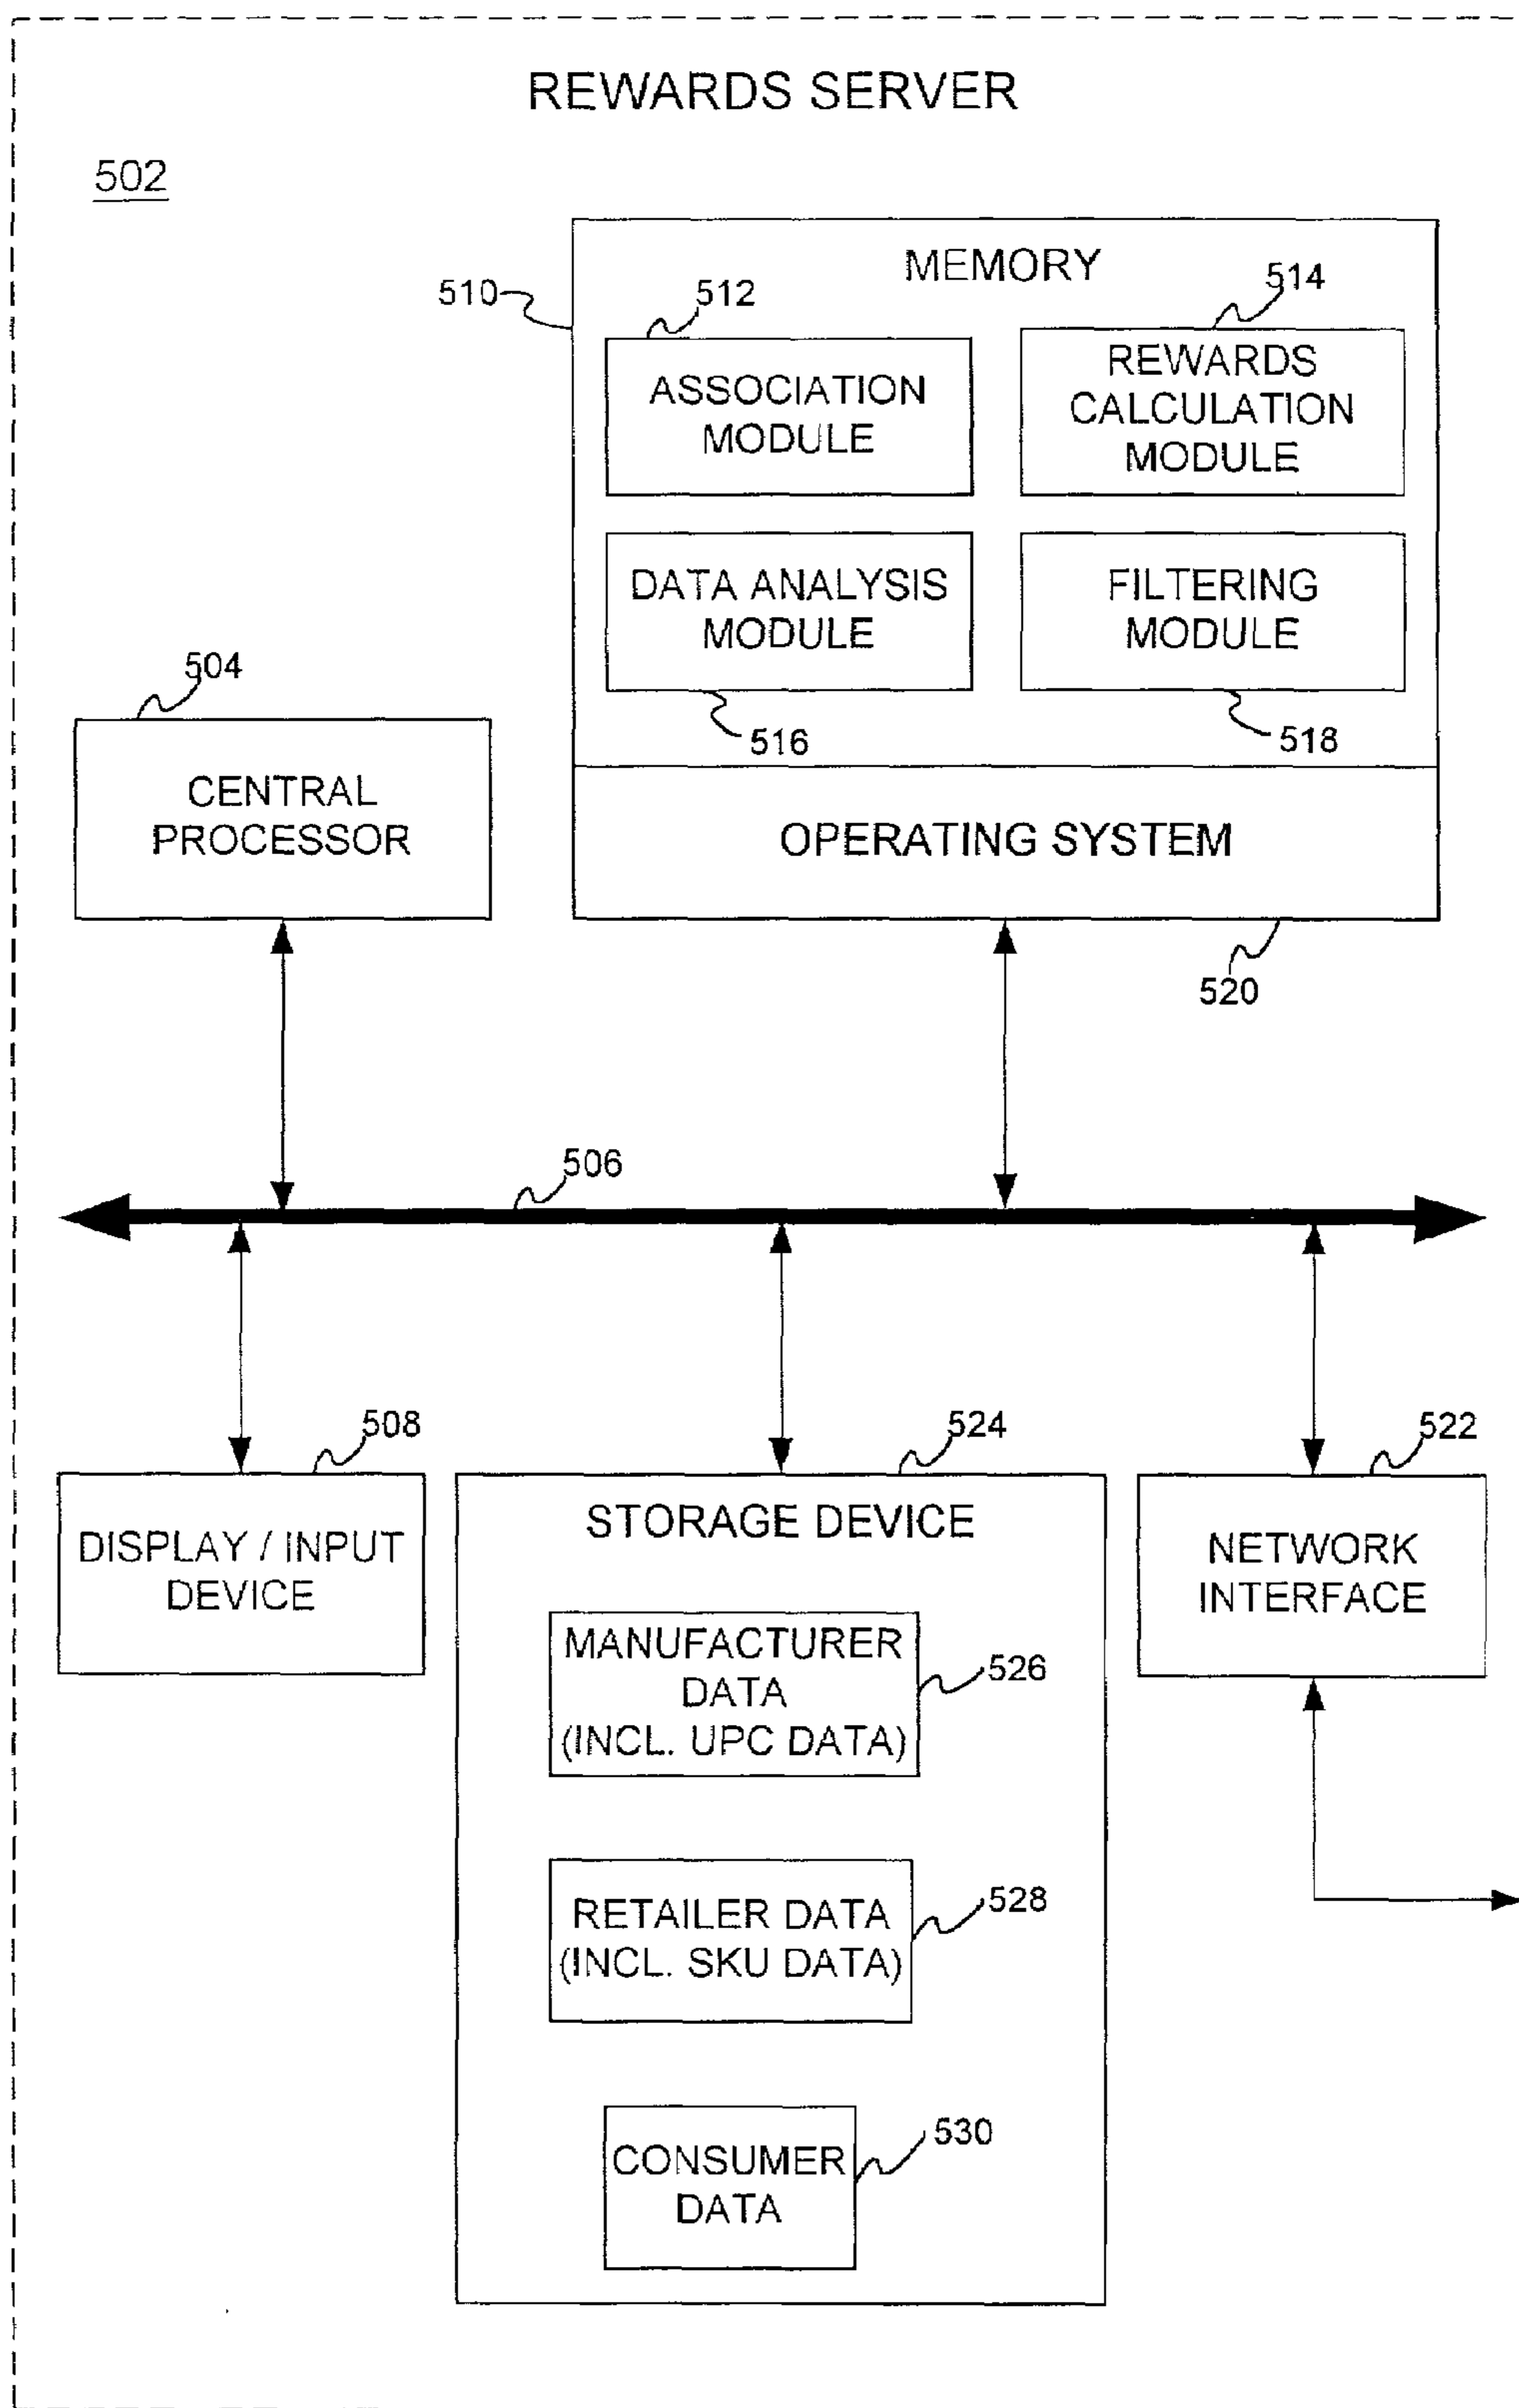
REWARDS SERVER

502

MEMORY

510

512

ASSOCIATION MODULE

514

REWARDS CALCULATION MODULE

DATA ANALYSIS MODULE

FILTERING MODULE

516

518

504

CENTRAL PROCESSOR

OPERATING SYSTEM

520

506

508

DISPLAY / INPUT DEVICE

524

STORAGE DEVICE

MANUFACTURER DATA (INCL. UPC DATA)

526

RETAILER DATA (INCL. SKU DATA)

528

CONSUMER DATA

530

522

NETWORK INTERFACE